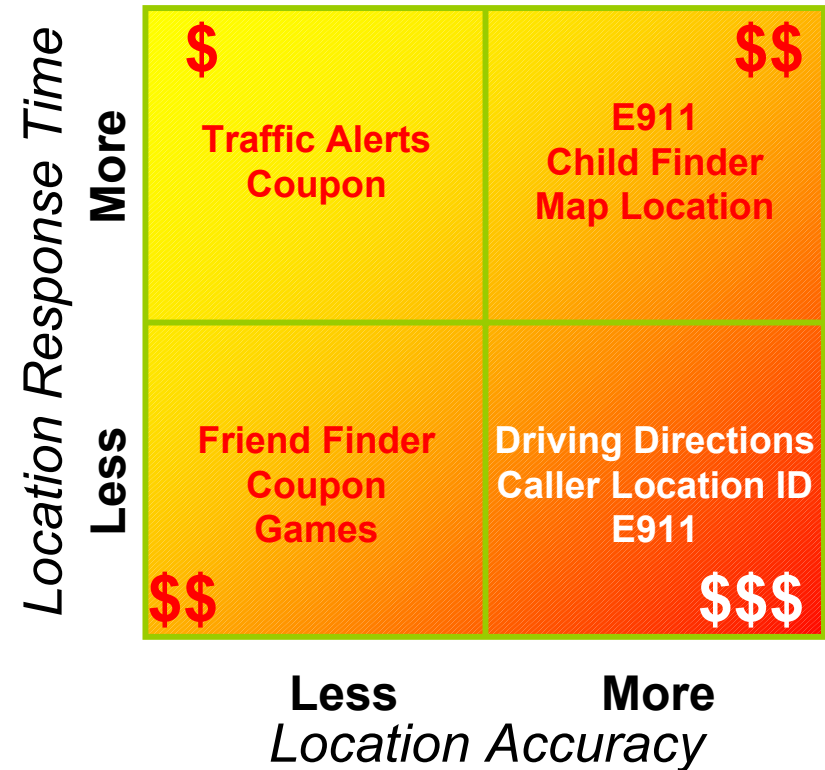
Location Response Time

More

Less

$

Traffic Alerts
Coupon

$$

E911
Child Finder
Map Location

Friend Finder
Coupon
Games

$$

Driving Directions
Caller Location ID
E911

$$$

Less

More

Location Accuracy